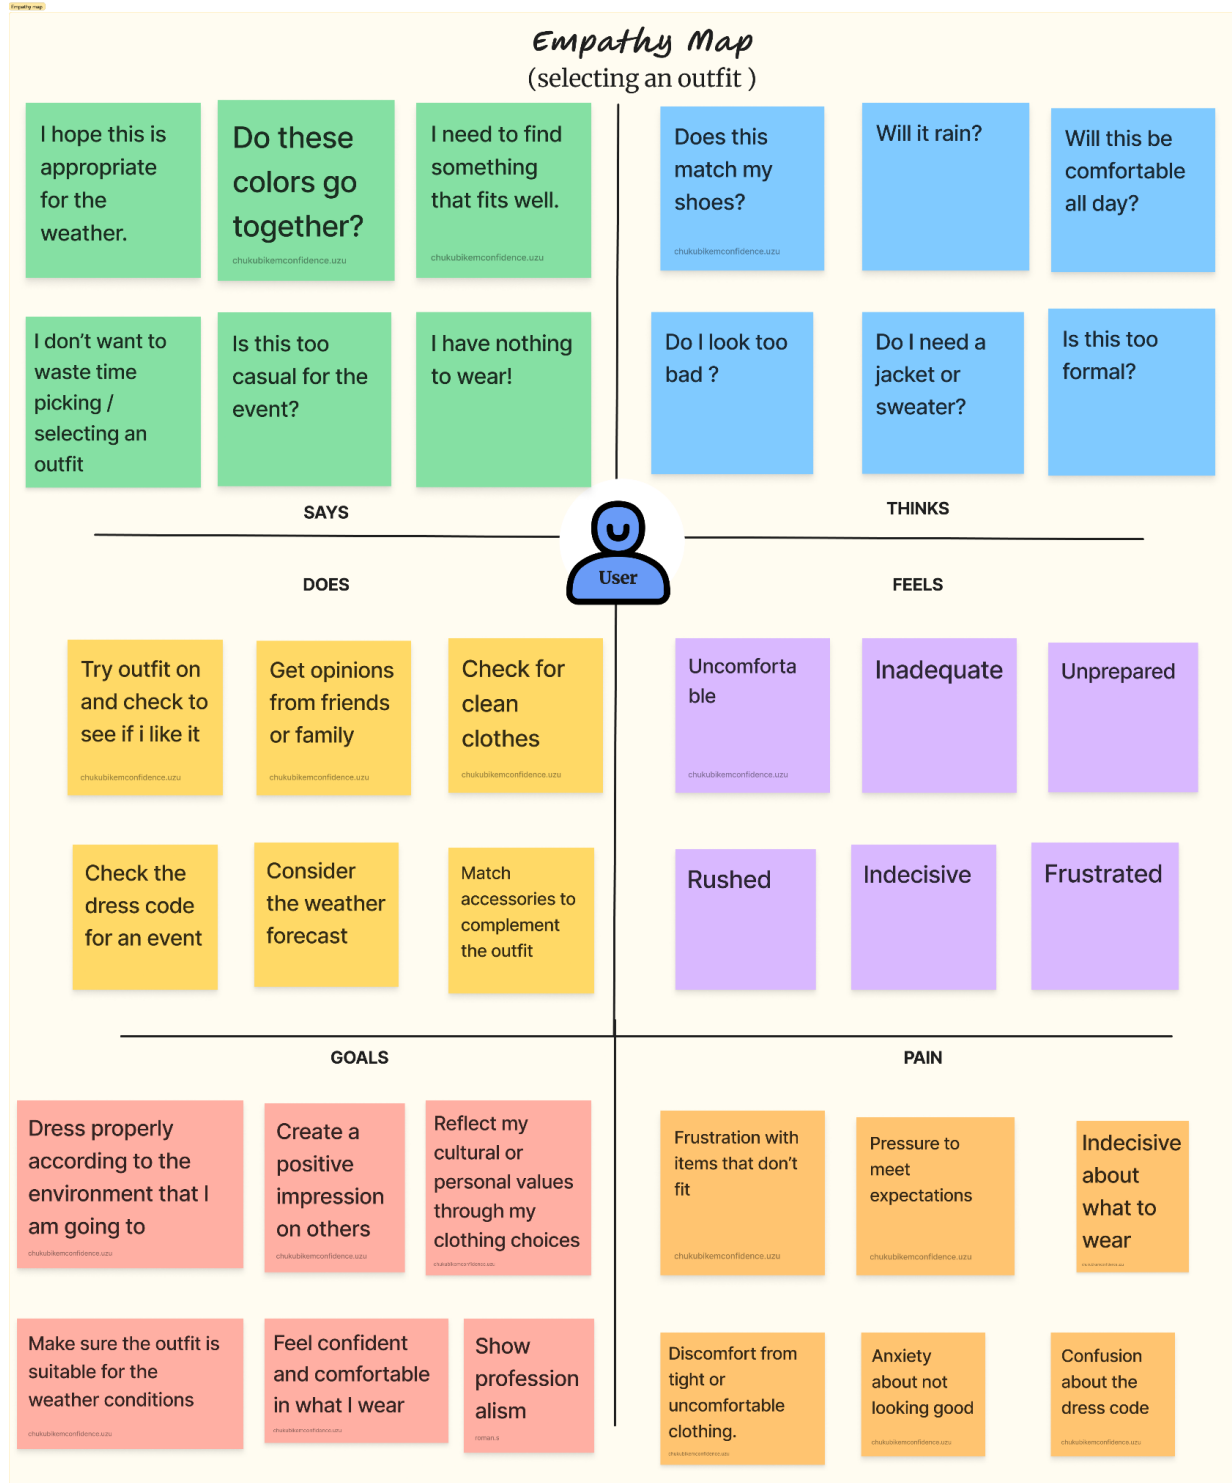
Empathy map

Empathy Map
(selecting an outfit )

I hope this is appropriate for the weather.

Do these colors go together?
chukubikemconfidence.uzu

I need to find something that fits well.
chukubikemconfidence.uzu

I don't want to waste time picking / selecting an outfit

Is this too casual for the event?

I have nothing to wear!

Does this match my shoes?
chukubikemconfidence.uzu

Will it rain?

Will this be comfortable all day?

Do I look too bad ?

Do I need a jacket or sweater?

Is this too formal?

SAYS

THINKS

User

DOES

FEELS

Try outfit on and check to see if i like it
chukubikemconfidence.uzu

Get opinions from friends or family
chukubikemconfidence.uzu

Check for clean clothes
chukubikemconfidence.uzu

Check the dress code for an event

Consider the weather forecast

Match accessories to complement the outfit

Uncomforta ble
chukubikemconfidence.uzu

Inadequate

Unprepared

Rushed

Indecisive

Frustrated

GOALS

PAIN

Dress properly according to the environment that I am going to
chukubikemconfidence.uzu

Create a positive impression on others
chukubikemconfidence.uzu

Reflect my cultural or personal values through my clothing choices
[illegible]

Make sure the outfit is suitable for the weather conditions
chukubikemconfidence.uzu

Feel confident and comfortable in what I wear
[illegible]

Show profession alism
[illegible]

Frustration with items that don't fit
chukubikemconfidence.uzu

Pressure to meet expectations
chukubikemconfidence.uzu

Indecisive about what to wear
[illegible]

Discomfort from tight or uncomfortable clothing.
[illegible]

Anxiety about not looking good
chukubikemconfidence.uzu

Confusion about the dress code
chukubikemconfidence.uzu